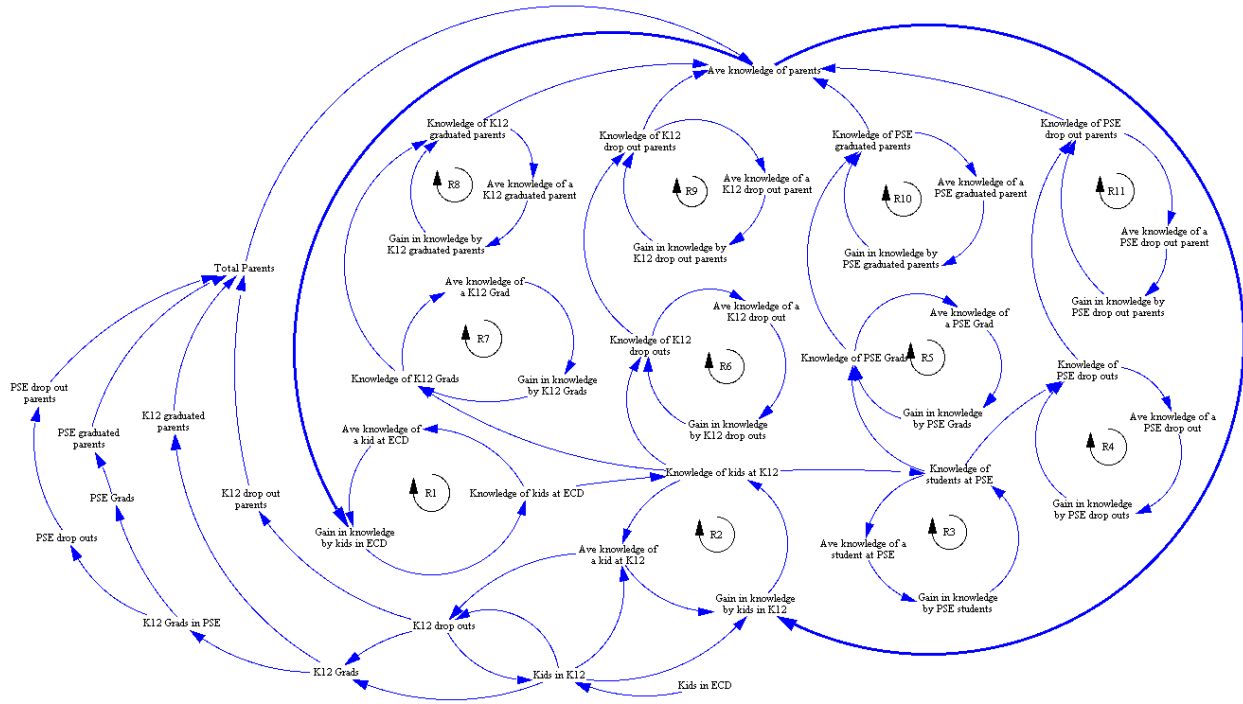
Ave knowledge of parents

Knowledge of K12 graduated parents

R8

Ave knowledge of a K12 graduated parent

Gain in knowledge by K12 graduated parents

Knowledge of K12 drop out parents

R9

Ave knowledge of a K12 drop out parent

Gain in knowledge by K12 drop out parents

Knowledge of PSE graduated parents

R10

Ave knowledge of a PSE graduated parent

Gain in knowledge by PSE graduated parents

Knowledge of PSE drop out parents

R11

Ave knowledge of a PSE drop out parent

Gain in knowledge by PSE drop out parents

Total Parents

Ave knowledge of a K12 Grad

R7

Knowledge of K12 Grads

Gain in knowledge by K12 Grads

Knowledge of K12 drop outs

Ave knowledge of a K12 drop out

R6

Gain in knowledge by K12 drop outs

Ave knowledge of a PSE Grad

Knowledge of PSE Grads

R5

Gain in knowledge by PSE Grads

Knowledge of PSE drop outs

Ave knowledge of a PSE drop out

R4

Gain in knowledge by PSE drop outs

PSE drop out parents

PSE graduated parents

K12 graduated parents

PSE Grads

K12 drop out parents

PSE drop outs

Ave knowledge of a kid at ECD

R1

Knowledge of kids at ECD

Gain in knowledge by kids in ECD

Knowledge of kids at K12

Knowledge of students at PSE

R2

R3

Ave knowledge of a kid at K12

Ave knowledge of a student at PSE

Gain in knowledge by kids in K12

Gain in knowledge by PSE students

K12 Grads in PSE

K12 drop outs

K12 Grads

Kids in K12

Kids in ECD